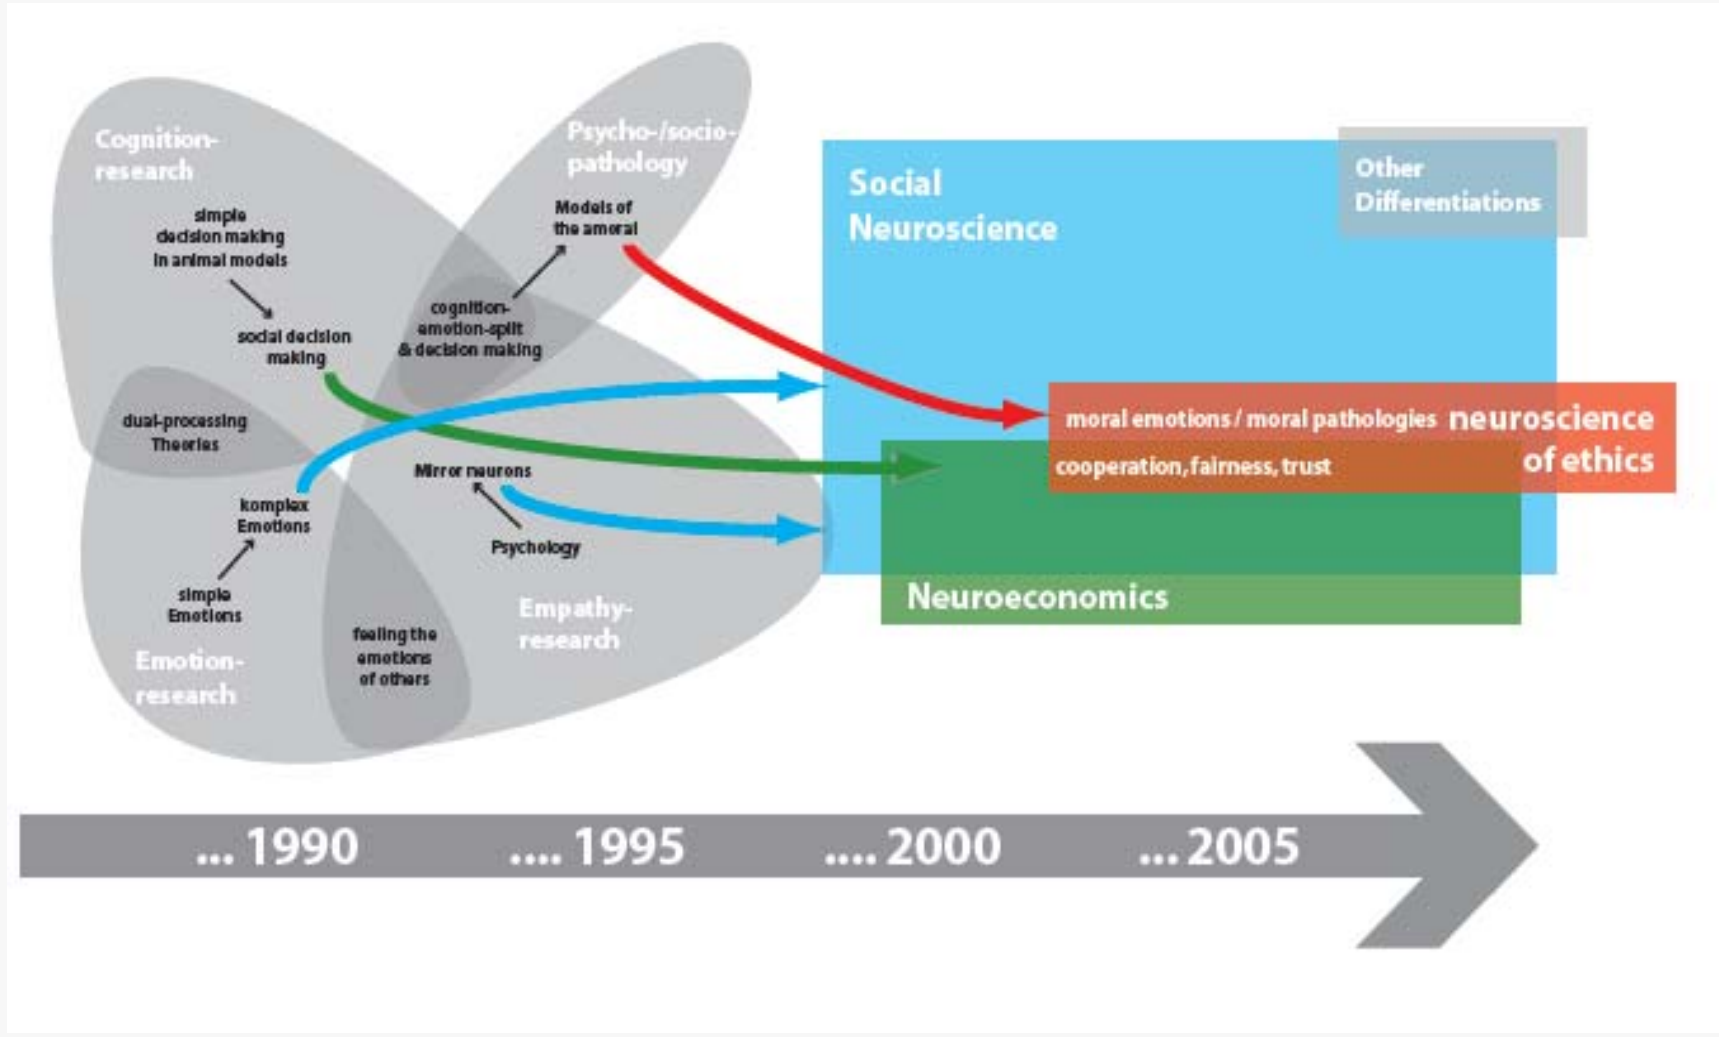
Cognition-research

Psycho-/socio-pathology

simple decision making in animal models

Models of the amoral

social decision making

cognition-emotion-split & decision making

dual-processing Theories

Mirror neurons

komplex Emotions

Psychology

simple Emotions

feeling the emotions of others

Empathy-research

Emotion-research

Social Neuroscience

Other Differentiations

moral emotions / moral pathologies

neuroscience of ethics

cooperation, fairness, trust

Neuroeconomics

... 1990 .... 1995 .... 2000 ... 2005